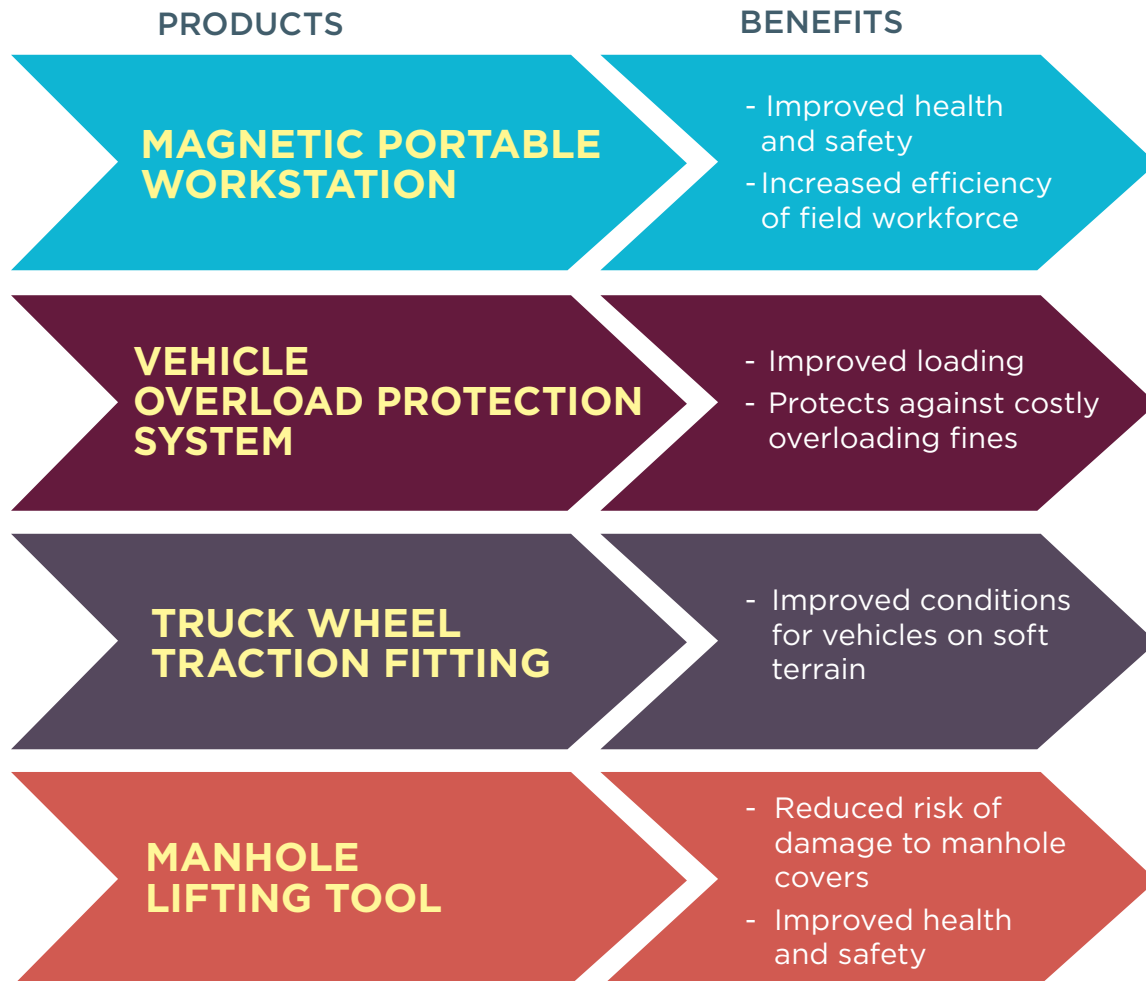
PRODUCTS

BENEFITS

MAGNETIC PORTABLE WORKSTATION

- Improved health and safety
- Increased efficiency of field workforce

VEHICLE OVERLOAD PROTECTION SYSTEM

- Improved loading
- Protects against costly overloading fines

TRUCK WHEEL TRACTION FITTING

- Improved conditions for vehicles on soft terrain

MANHOLE LIFTING TOOL

- Reduced risk of damage to manhole covers
- Improved health and safety